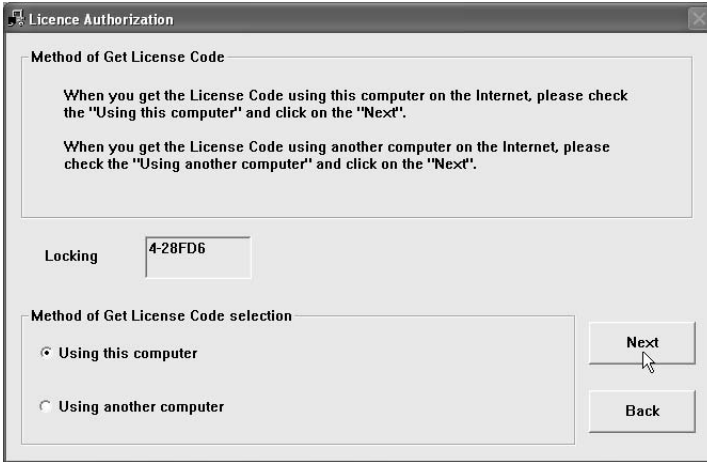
Licence Authorization

Method of Get License Code

When you get the License Code using this computer on the Internet, please check the "Using this computer" and click on the "Next".

When you get the License Code using another computer on the Internet, please check the "Using another computer" and click on the "Next".

Locking

4-28FD6

Method of Get License Code selection

Using this computer

Using another computer

Next

Back